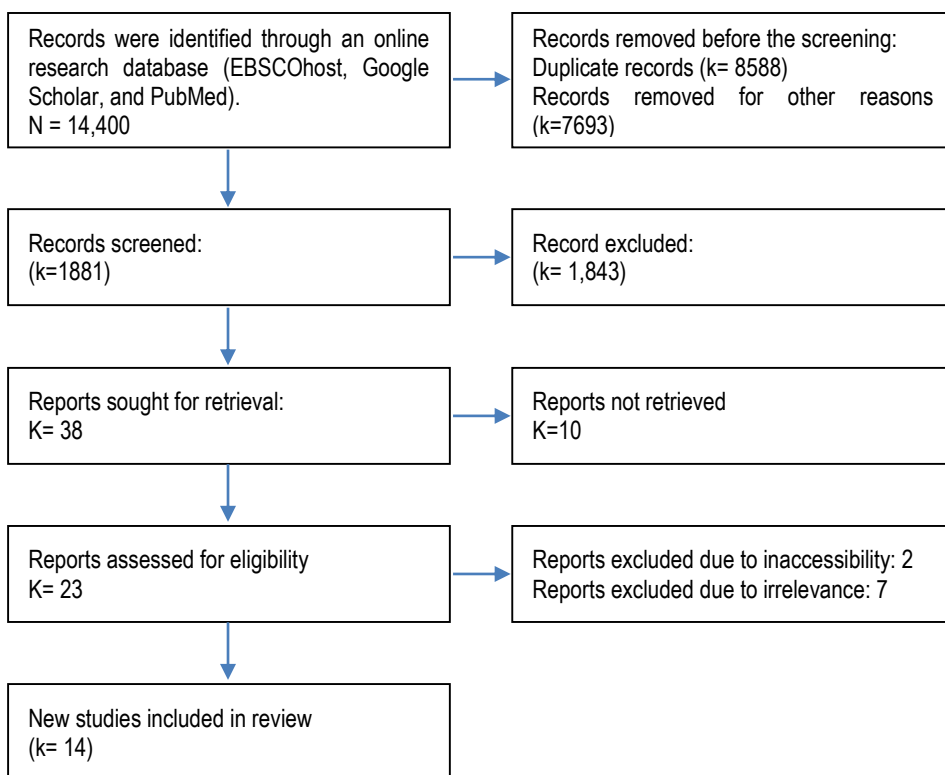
Records were identified through an online research database (EBSCOhost, Google Scholar, and PubMed).
N = 14,400

Records removed before the screening:
Duplicate records (k= 8588)
Records removed for other reasons (k=7693)

Records screened:
(k=1881)

Record excluded:
(k= 1,843)

Reports sought for retrieval:
K= 38

Reports not retrieved
K=10

Reports assessed for eligibility
K= 23

Reports excluded due to inaccessibility: 2
Reports excluded due to irrelevance: 7

New studies included in review
(k= 14)